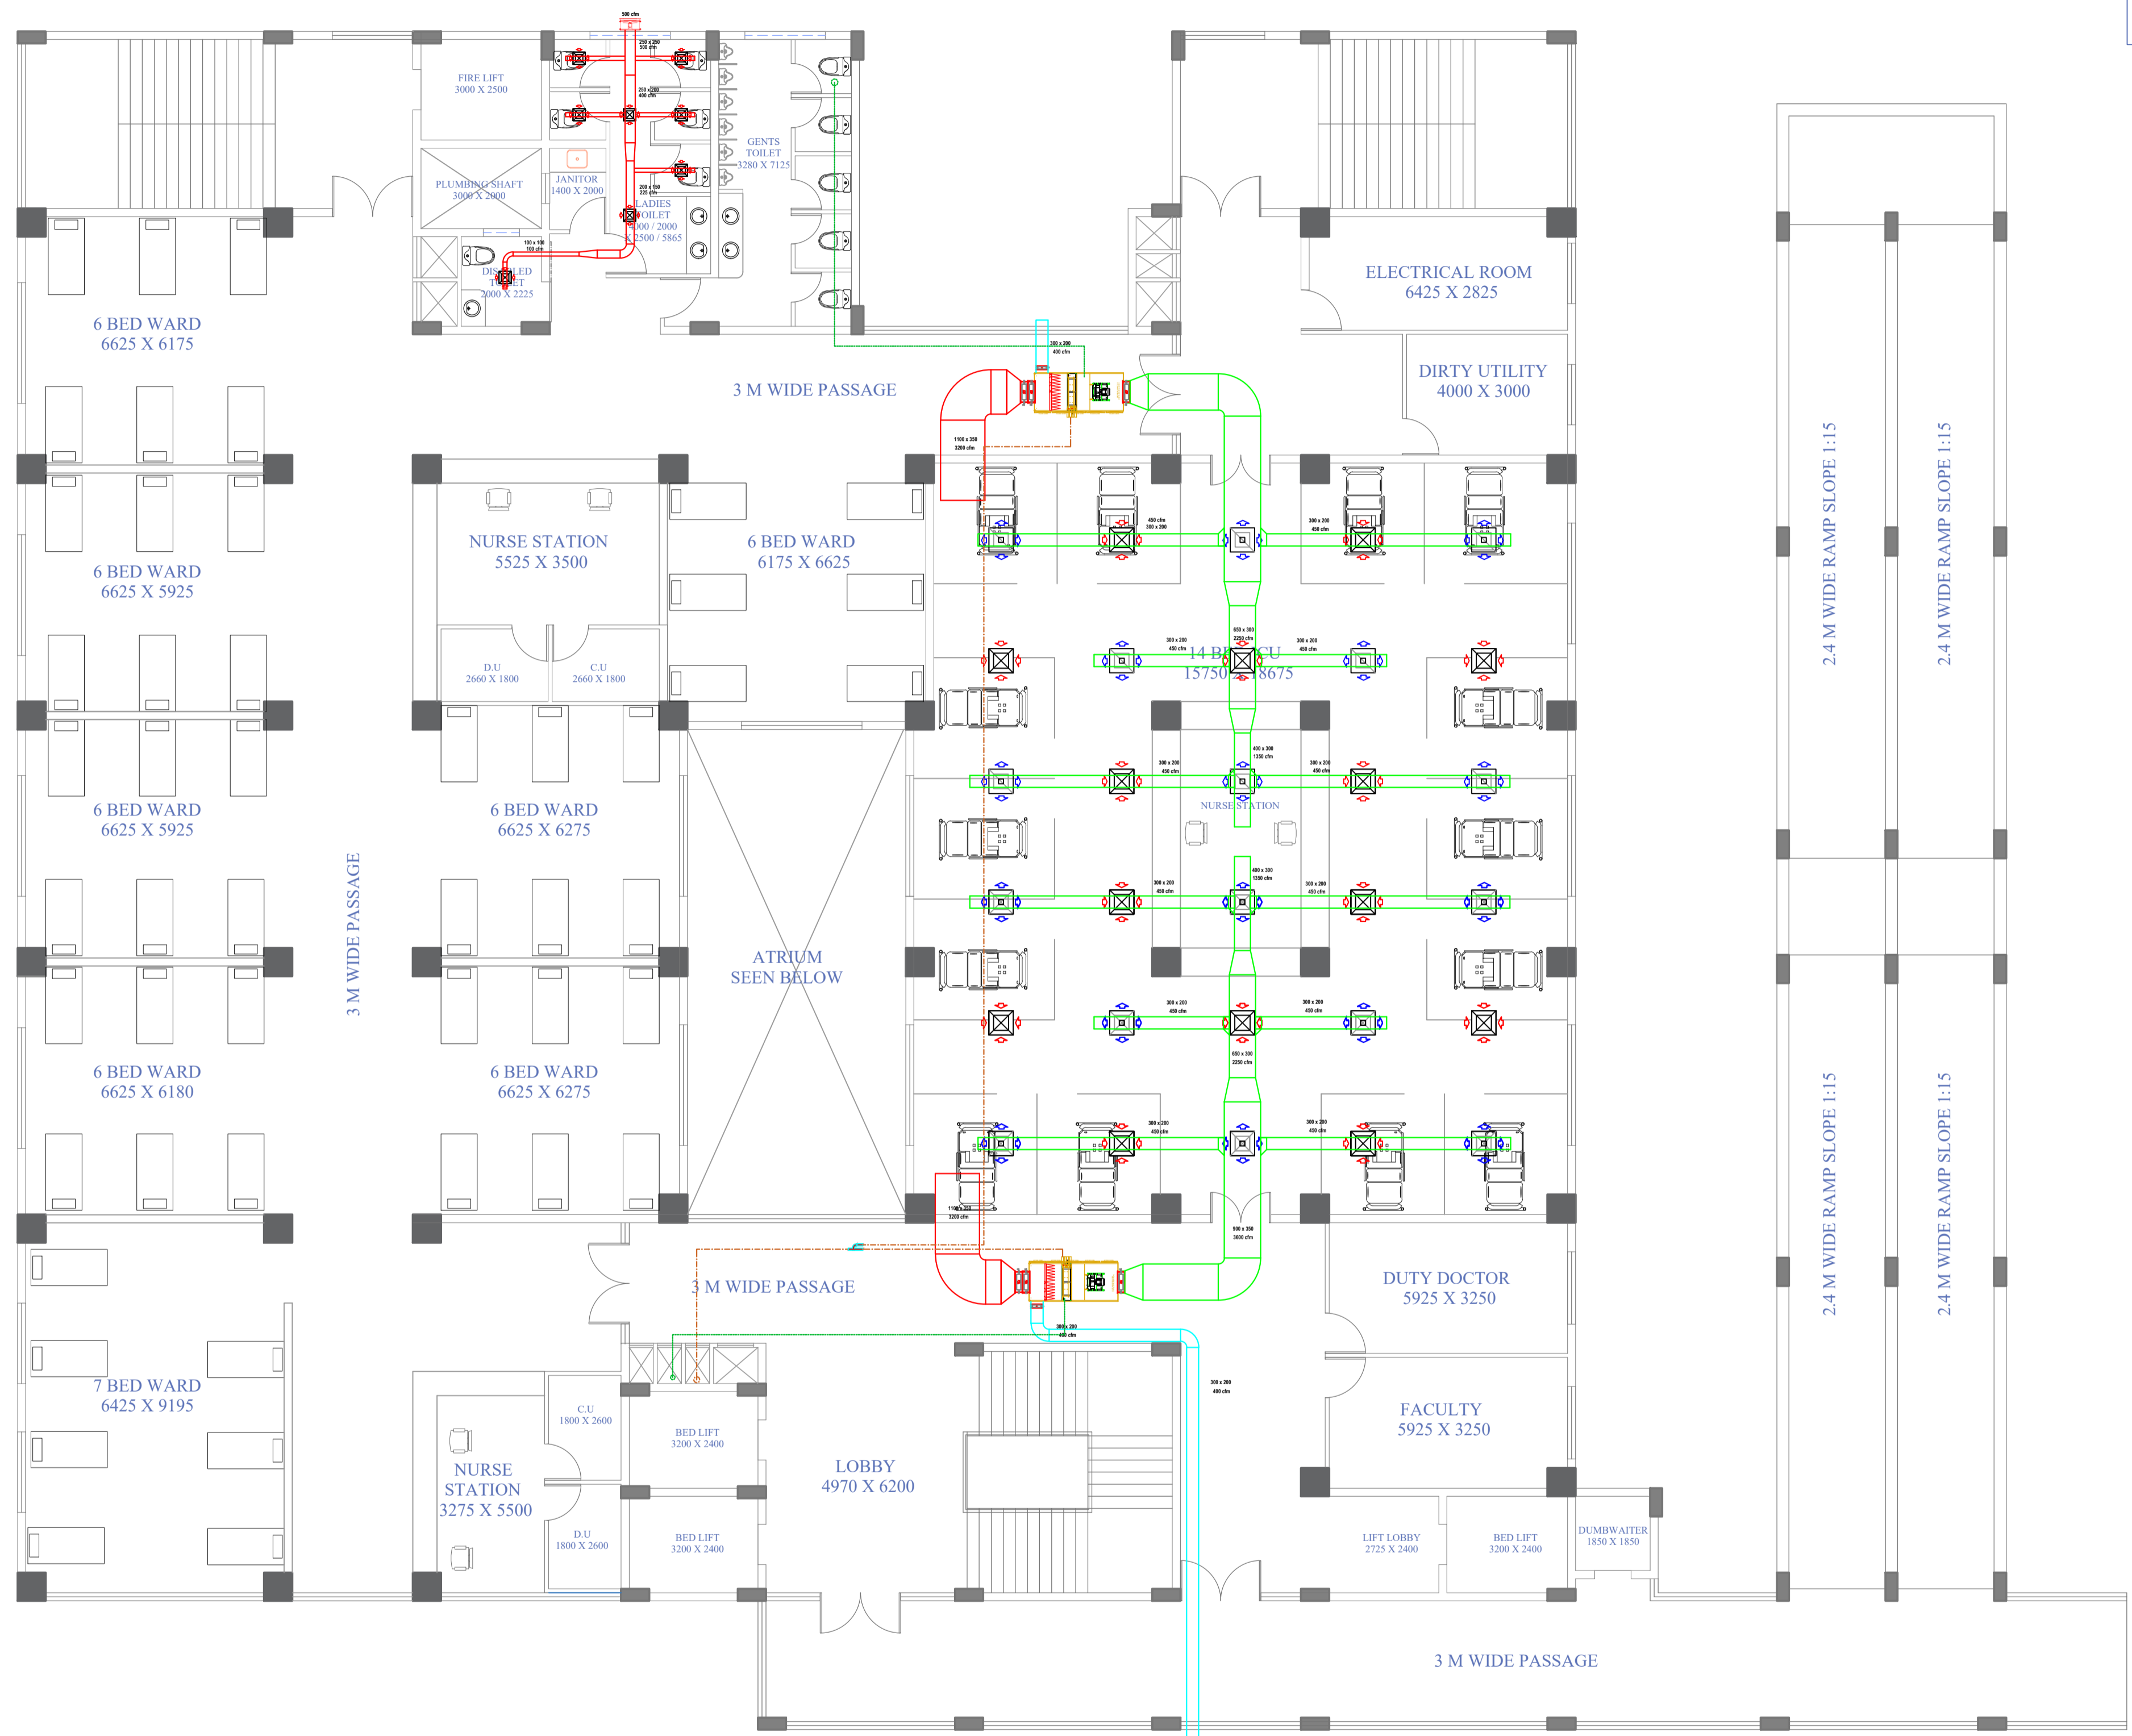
500 cfm
250 x 200
500 cfm
250 x 200
400 cfm
200 x 150
225 cfm
100 x 100
100 cfm

FIRE LIFT
3000 X 2500

PLUMBING SHAFT
3000 X 2000

JANITOR
1400 X 2000

LADIES TOILET
4000 / 2000
X 2500 / 5865

GENTS TOILET
3280 X 7125

DISABLED TOILET
2000 X 2225

6 BED WARD
6625 X 6175

ELECTRICAL ROOM
6425 X 2825

DIRTY UTILITY
4000 X 3000

3 M WIDE PASSAGE

300 x 200
400 cfm

1100 x 350
3200 cfm

NURSE STATION
5525 X 3500

6 BED WARD
6175 X 6625

6 BED WARD
6625 X 5925

450 cfm
300 x 200

300 x 200
450 cfm

D.U
2660 X 1800

C.U
2660 X 1800

650 x 300
2250 cfm

300 x 200
450 cfm

300 x 200
450 cfm

14 BED ICU
15750 X 18675

2.4 M WIDE RAMP SLOPE 1:15

2.4 M WIDE RAMP SLOPE 1:15

400 x 300
1350 cfm

300 x 200
450 cfm

300 x 200
450 cfm

6 BED WARD
6625 X 5925

6 BED WARD
6625 X 6275

NURSE STATION

3 M WIDE PASSAGE

400 x 300
1350 cfm

300 x 200
450 cfm

300 x 200
450 cfm

ATRIUM
SEEN BELOW

300 x 200
450 cfm

300 x 200
450 cfm

650 x 300
2250 cfm

6 BED WARD
6625 X 6180

6 BED WARD
6625 X 6275

300 x 200
450 cfm

300 x 200
450 cfm

2.4 M WIDE RAMP SLOPE 1:15

2.4 M WIDE RAMP SLOPE 1:15

1100 x 350
3200 cfm

900 x 350
3600 cfm

3 M WIDE PASSAGE

DUTY DOCTOR
5925 X 3250

300 x 200
400 cfm

300 x 200
400 cfm

7 BED WARD
6425 X 9195

C.U
1800 X 2600

BED LIFT
3200 X 2400

FACULTY
5925 X 3250

NURSE
STATION
3275 X 5500

LOBBY
4970 X 6200

D.U
1800 X 2600

BED LIFT
3200 X 2400

LIFT LOBBY
2725 X 2400

BED LIFT
3200 X 2400

DUMBWAITER
1850 X 1850

3 M WIDE PASSAGE